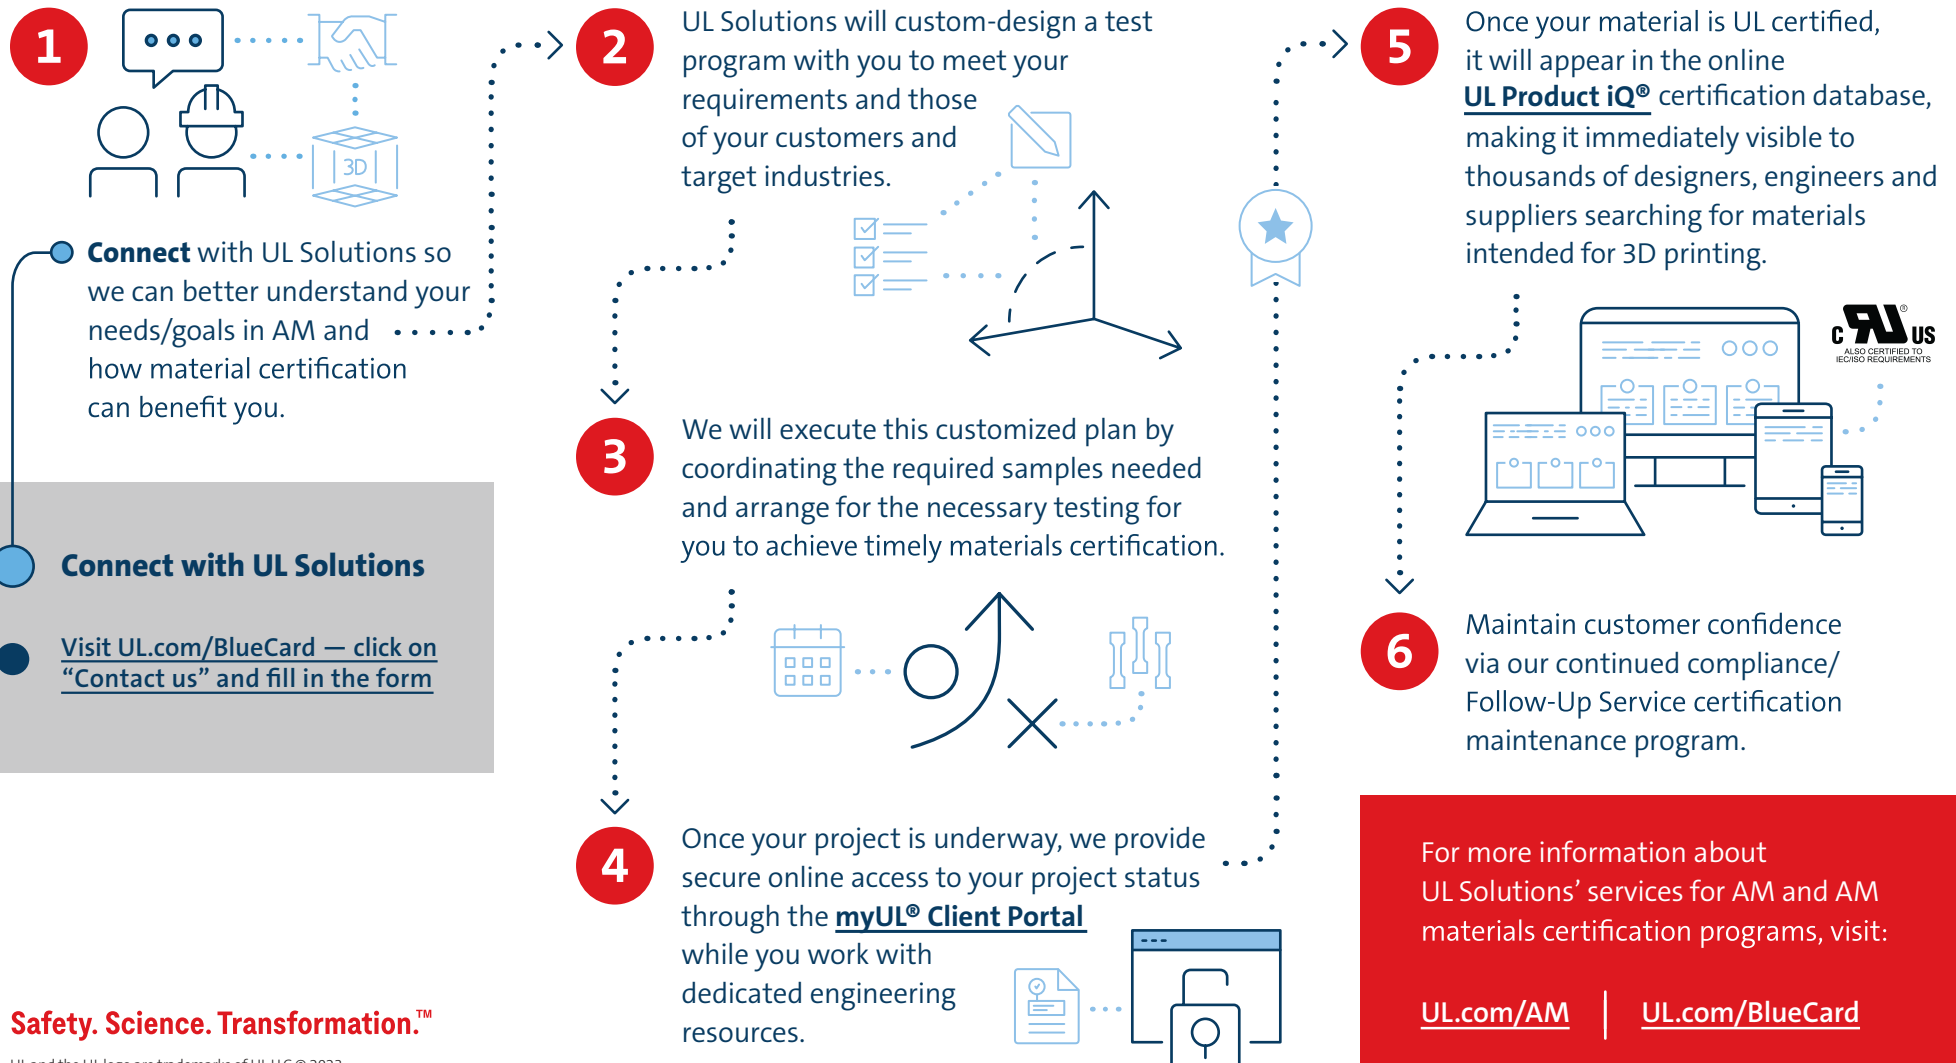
1

3D

Connect with UL Solutions so we can better understand your needs/goals in AM and how material certification can benefit you.

Connect with UL Solutions

Visit UL.com/BlueCard — click on "Contact us" and fill in the form

2

UL Solutions will custom-design a test program with you to meet your requirements and those of your customers and target industries.

3

We will execute this customized plan by coordinating the required samples needed and arrange for the necessary testing for you to achieve timely materials certification.

4

Once your project is underway, we provide secure online access to your project status through the myUL® Client Portal while you work with dedicated engineering resources.

5

Once your material is UL certified, it will appear in the online UL Product iQ® certification database, making it immediately visible to thousands of designers, engineers and suppliers searching for materials intended for 3D printing.

c UL us ALSO CERTIFIED TO IEC/ISO REQUIREMENTS

6

Maintain customer confidence via our continued compliance/ Follow-Up Service certification maintenance program.

For more information about UL Solutions' services for AM and AM materials certification programs, visit:

UL.com/AM | UL.com/BlueCard

Safety. Science. Transformation.™

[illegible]